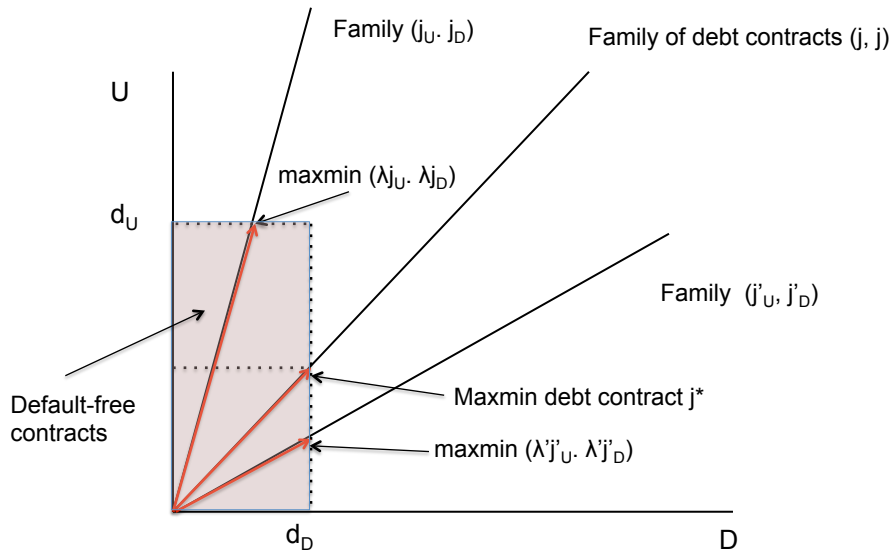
Family ($j_U$. $j_D$)

Family of debt contracts (j, j)

U

maxmin ($\lambda j_U$. $\lambda j_D$)

$d_U$

Family ($j'_U$, $j'_D$)

Maxmin debt contract j*

Default-free contracts

maxmin ($\lambda' j'_U$. $\lambda' j'_D$)

$d_D$

D